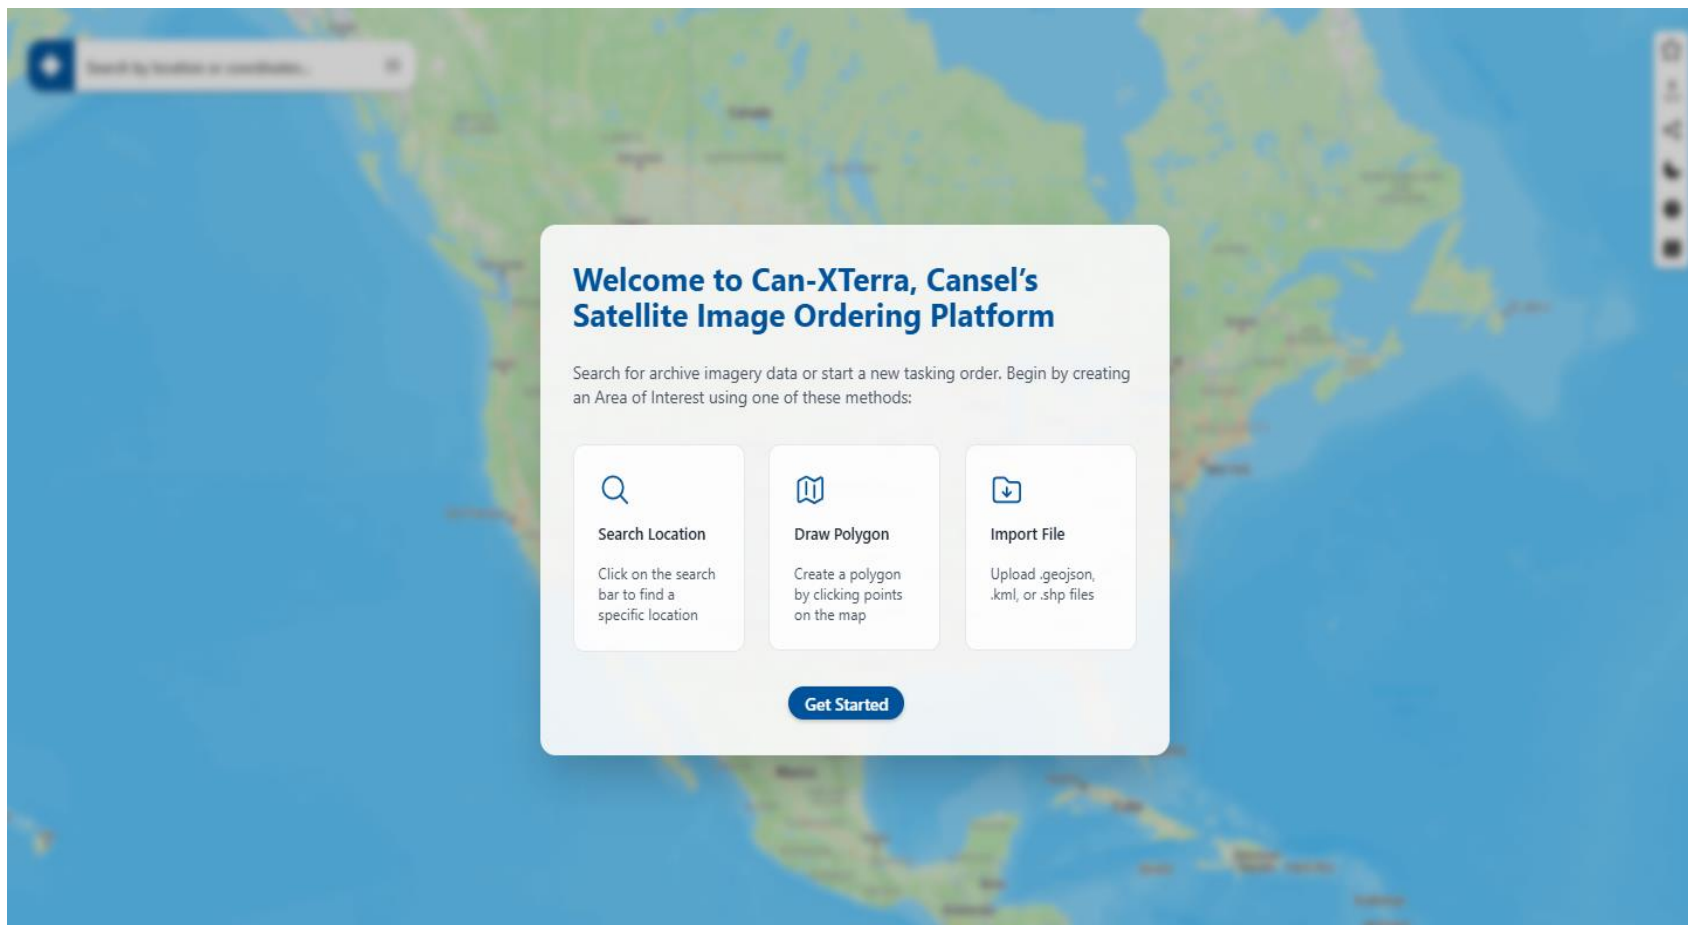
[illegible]

Welcome to Can-XTerra, Cansel's Satellite Image Ordering Platform

Search for archive imagery data or start a new tasking order. Begin by creating an Area of Interest using one of these methods:

Search Location

Click on the search bar to find a specific location

Draw Polygon

Create a polygon by clicking points on the map

Import File

Upload .geojson, .kml, or .shp files

Get Started